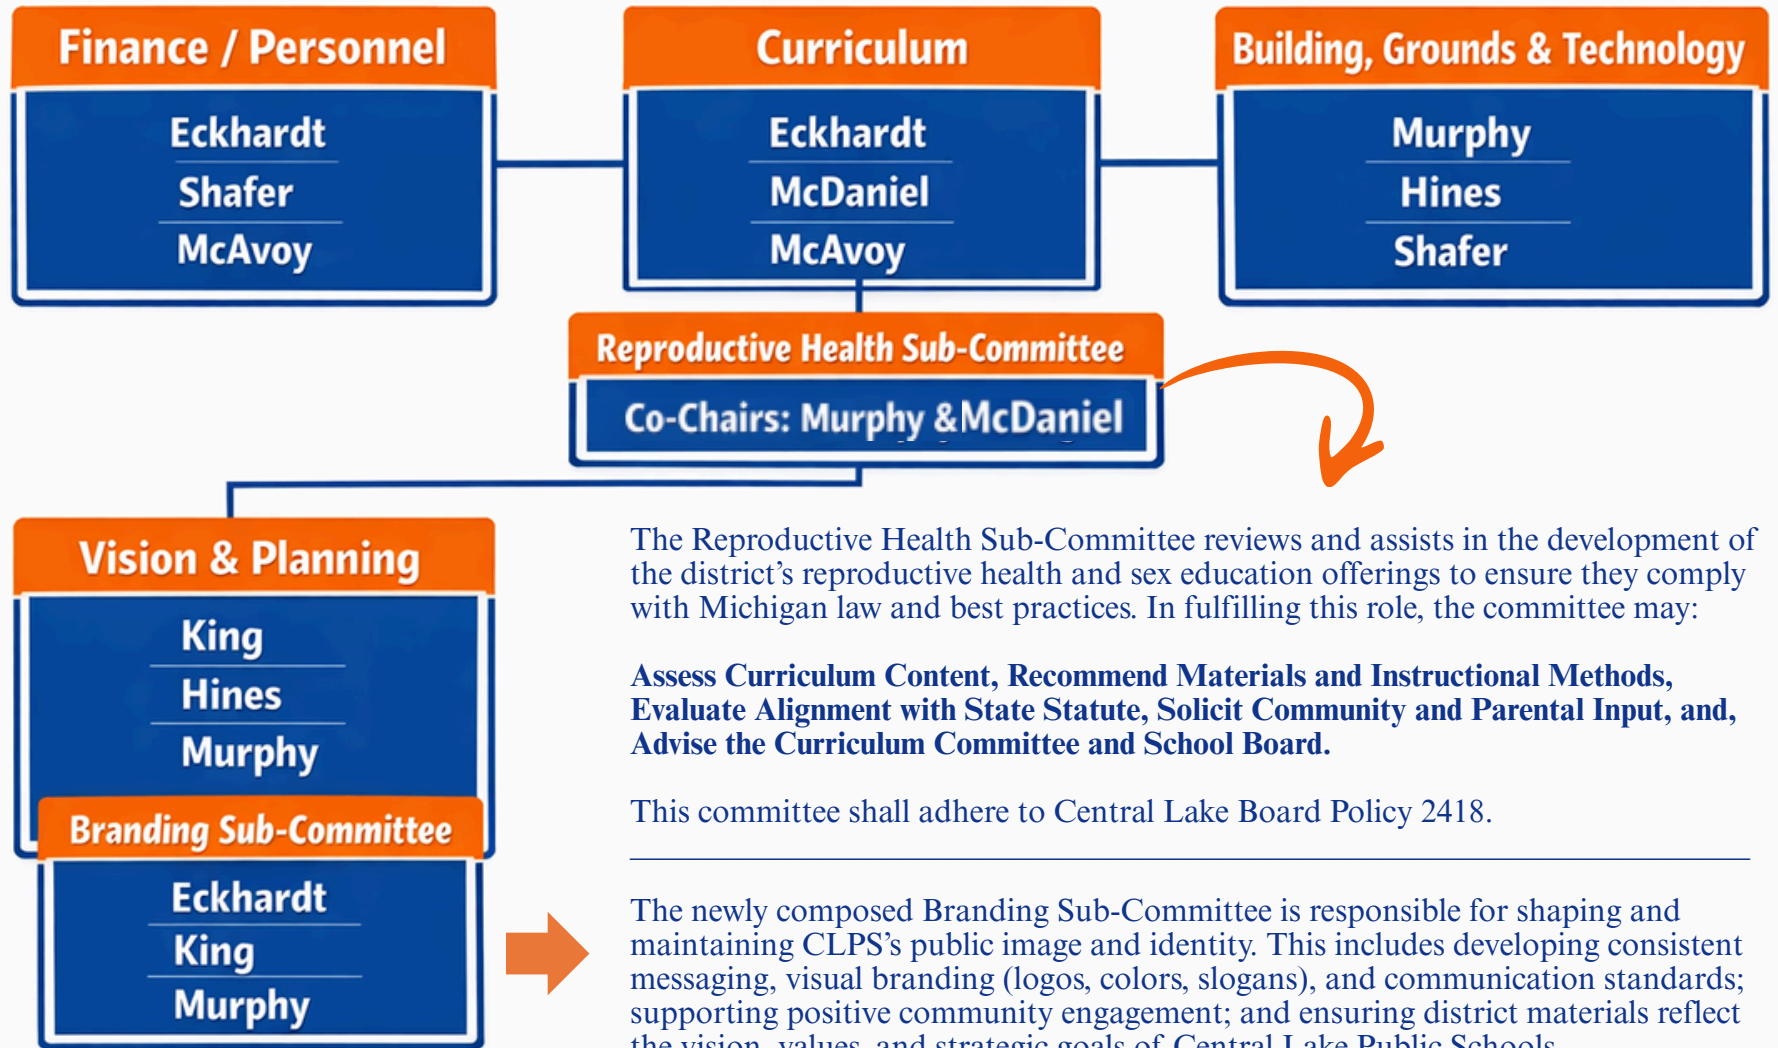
Finance / Personnel

Eckhardt
Shafer
McAvoy

Curriculum

Eckhardt
McDaniel
McAvoy

Building, Grounds & Technology

Murphy
Hines
Shafer

Reproductive Health Sub-Committee

Co-Chairs: Murphy & McDaniel

Vision & Planning

King
Hines
Murphy

Branding Sub-Committee

Eckhardt
King
Murphy

The Reproductive Health Sub-Committee reviews and assists in the development of the district's reproductive health and sex education offerings to ensure they comply with Michigan law and best practices. In fulfilling this role, the committee may:

Assess Curriculum Content, Recommend Materials and Instructional Methods, Evaluate Alignment with State Statute, Solicit Community and Parental Input, and, Advise the Curriculum Committee and School Board.

This committee shall adhere to Central Lake Board Policy 2418.

The newly composed Branding Sub-Committee is responsible for shaping and maintaining CLPS's public image and identity. This includes developing consistent messaging, visual branding (logos, colors, slogans), and communication standards; supporting positive community engagement; and ensuring district materials reflect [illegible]